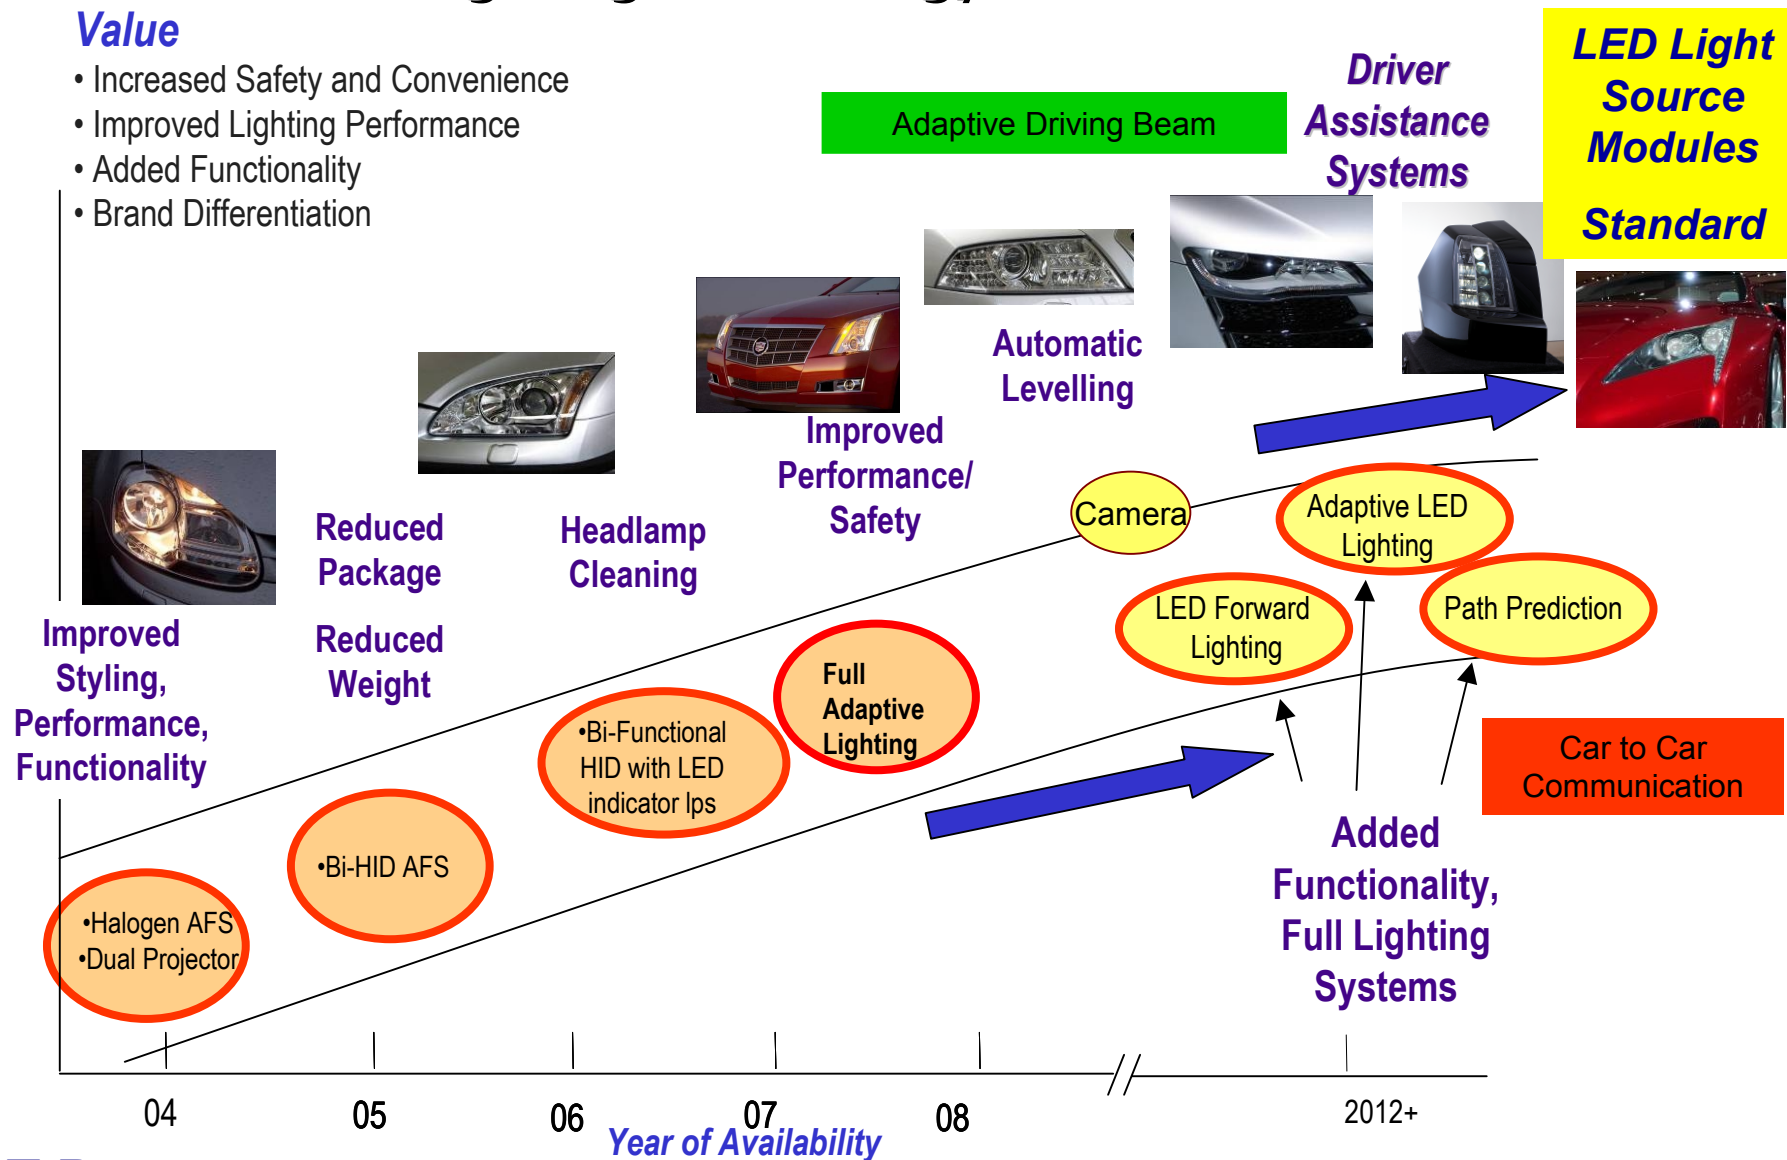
Value
• Increased Safety and Convenience
• Improved Lighting Performance
• Added Functionality
• Brand Differentiation

Adaptive Driving Beam

Driver Assistance Systems

LED Light Source Modules

Standard

Automatic Levelling

Improved Performance/ Safety

Headlamp Cleaning

Reduced Package

Reduced Weight

Improved Styling, Performance, Functionality

Camera

Adaptive LED Lighting

LED Forward Lighting

Path Prediction

Full Adaptive Lighting

•Bi-Functional HID with LED indicator lps

•Bi-HID AFS

•Halogen AFS
•Dual Projector

Car to Car Communication

Added Functionality, Full Lighting Systems

04 05 06 07 08 2012+

Year of Availability